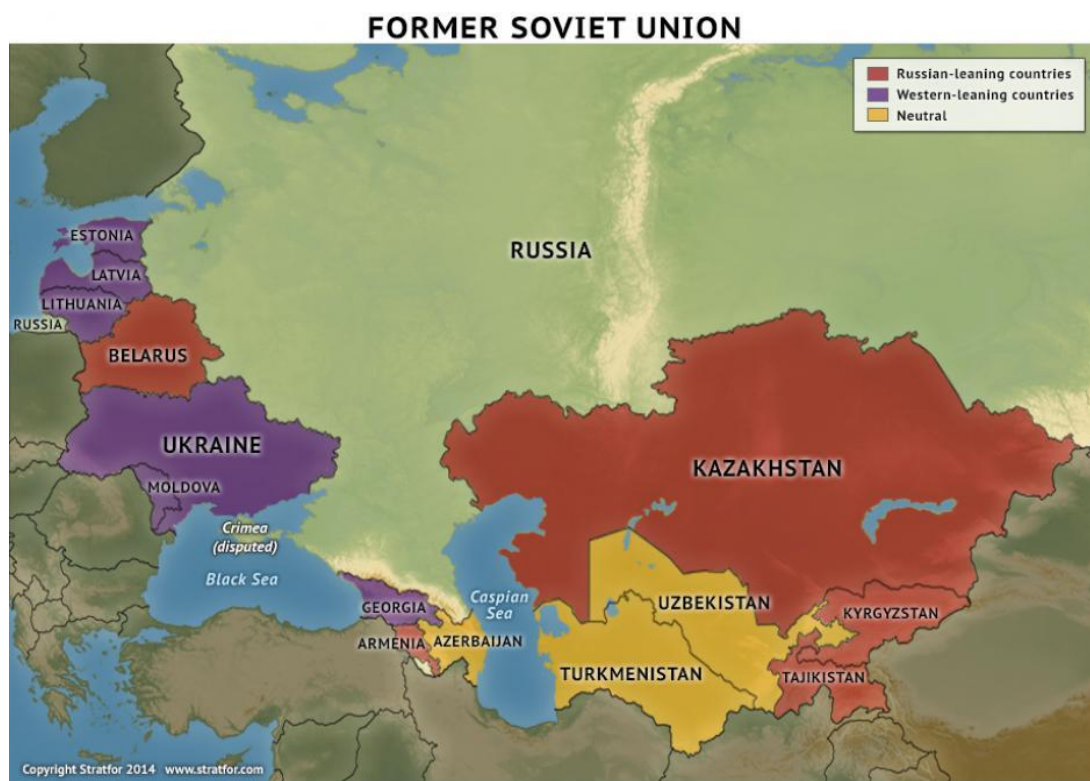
FORMER SOVIET UNION

Russian-leaning countries
Western-leaning countries
Neutral

ESTONIA
LATVIA
LITHUANIA
RUSSIA
BELARUS
RUSSIA
UKRAINE
MOLDOVA
Crimea (disputed)
Black Sea
KAZAKHSTAN
GEORGIA
Caspian Sea
UZBEKISTAN
KYRGYZSTAN
ARMENIA
AZERBAIJAN
TURKMENISTAN
TAJIKISTAN

Copyright Stratfor 2014 www.stratfor.com